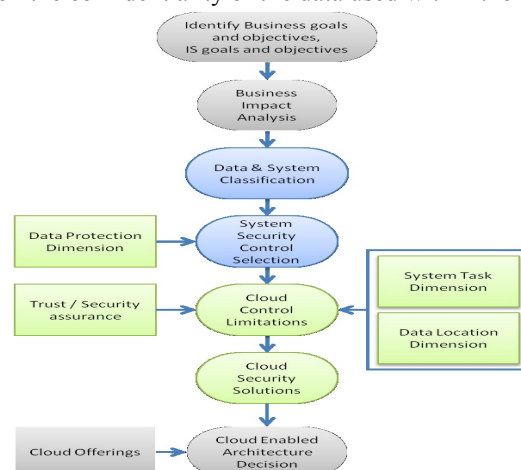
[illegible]

Identify Business goals and objectives, IS goals and objectives

Business Impact Analysis

Data & System Classification

Data Protection Dimension

System Security Control Selection

Trust / Security assurance

Cloud Control Limitations

System Task Dimension

Data Location Dimension

Cloud Security Solutions

Cloud Offerings

Cloud Enabled Architecture Decision